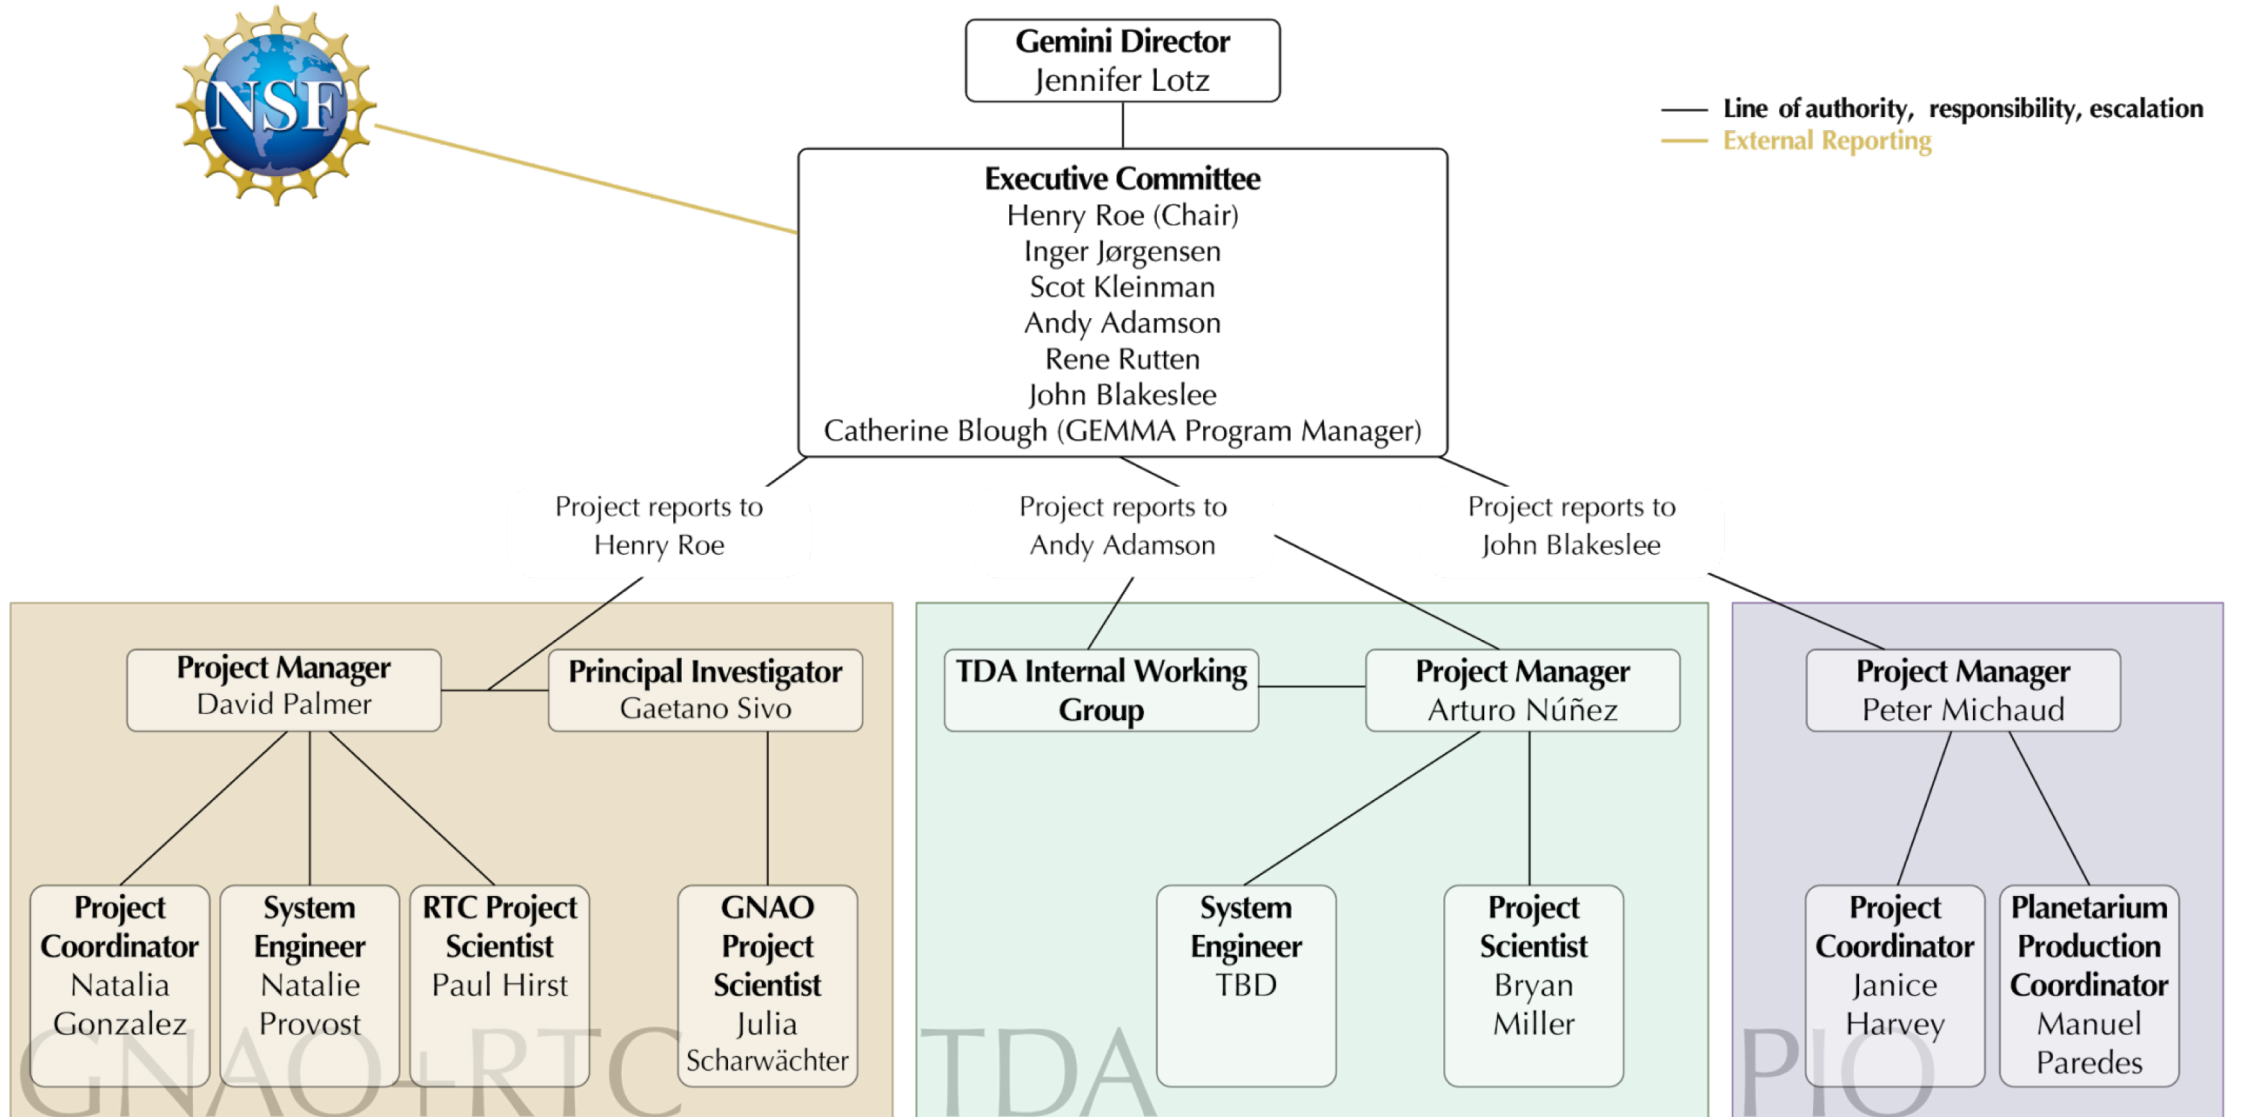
NSF

Gemini Director
Jennifer Lotz

Line of authority, responsibility, escalation
External Reporting

Executive Committee
Henry Roe (Chair)
Inger Jørgensen
Scot Kleinman
Andy Adamson
Rene Rutten
John Blakeslee
Catherine Blough (GEMMA Program Manager)

Project reports to Henry Roe

Project reports to Andy Adamson

Project reports to John Blakeslee

Project Manager
David Palmer

Principal Investigator
Gaetano Sivo

Project Coordinator
Natalia Gonzalez

System Engineer
Natalie Provost

RTC Project Scientist
Paul Hirst

GNAO Project Scientist
Julia Scharwächter

GNAO+RTC

TDA Internal Working Group

Project Manager
Arturo Núñez

System Engineer
TBD

Project Scientist
Bryan Miller

TDA

Project Manager
Peter Michaud

Project Coordinator
Janice Harvey

Planetarium Production Coordinator
Manuel Paredes

PIO